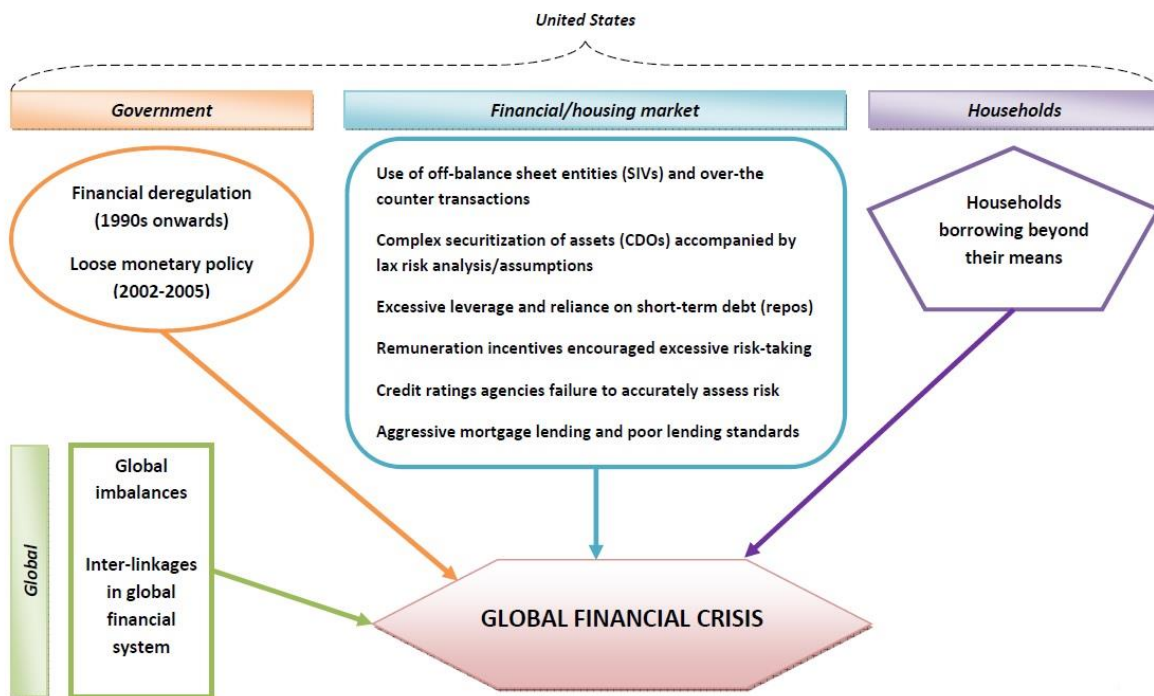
United States

Government

Financial/housing market

Households

Financial deregulation (1990s onwards)

Loose monetary policy (2002-2005)

Use of off-balance sheet entities (SIVs) and over-the counter transactions

Complex securitization of assets (CDOs) accompanied by lax risk analysis/assumptions

Excessive leverage and reliance on short-term debt (repos)

Remuneration incentives encouraged excessive risk-taking

Credit ratings agencies failure to accurately assess risk

Aggressive mortgage lending and poor lending standards

Households borrowing beyond their means

Global

Global imbalances

Inter-linkages in global financial system

GLOBAL FINANCIAL CRISIS